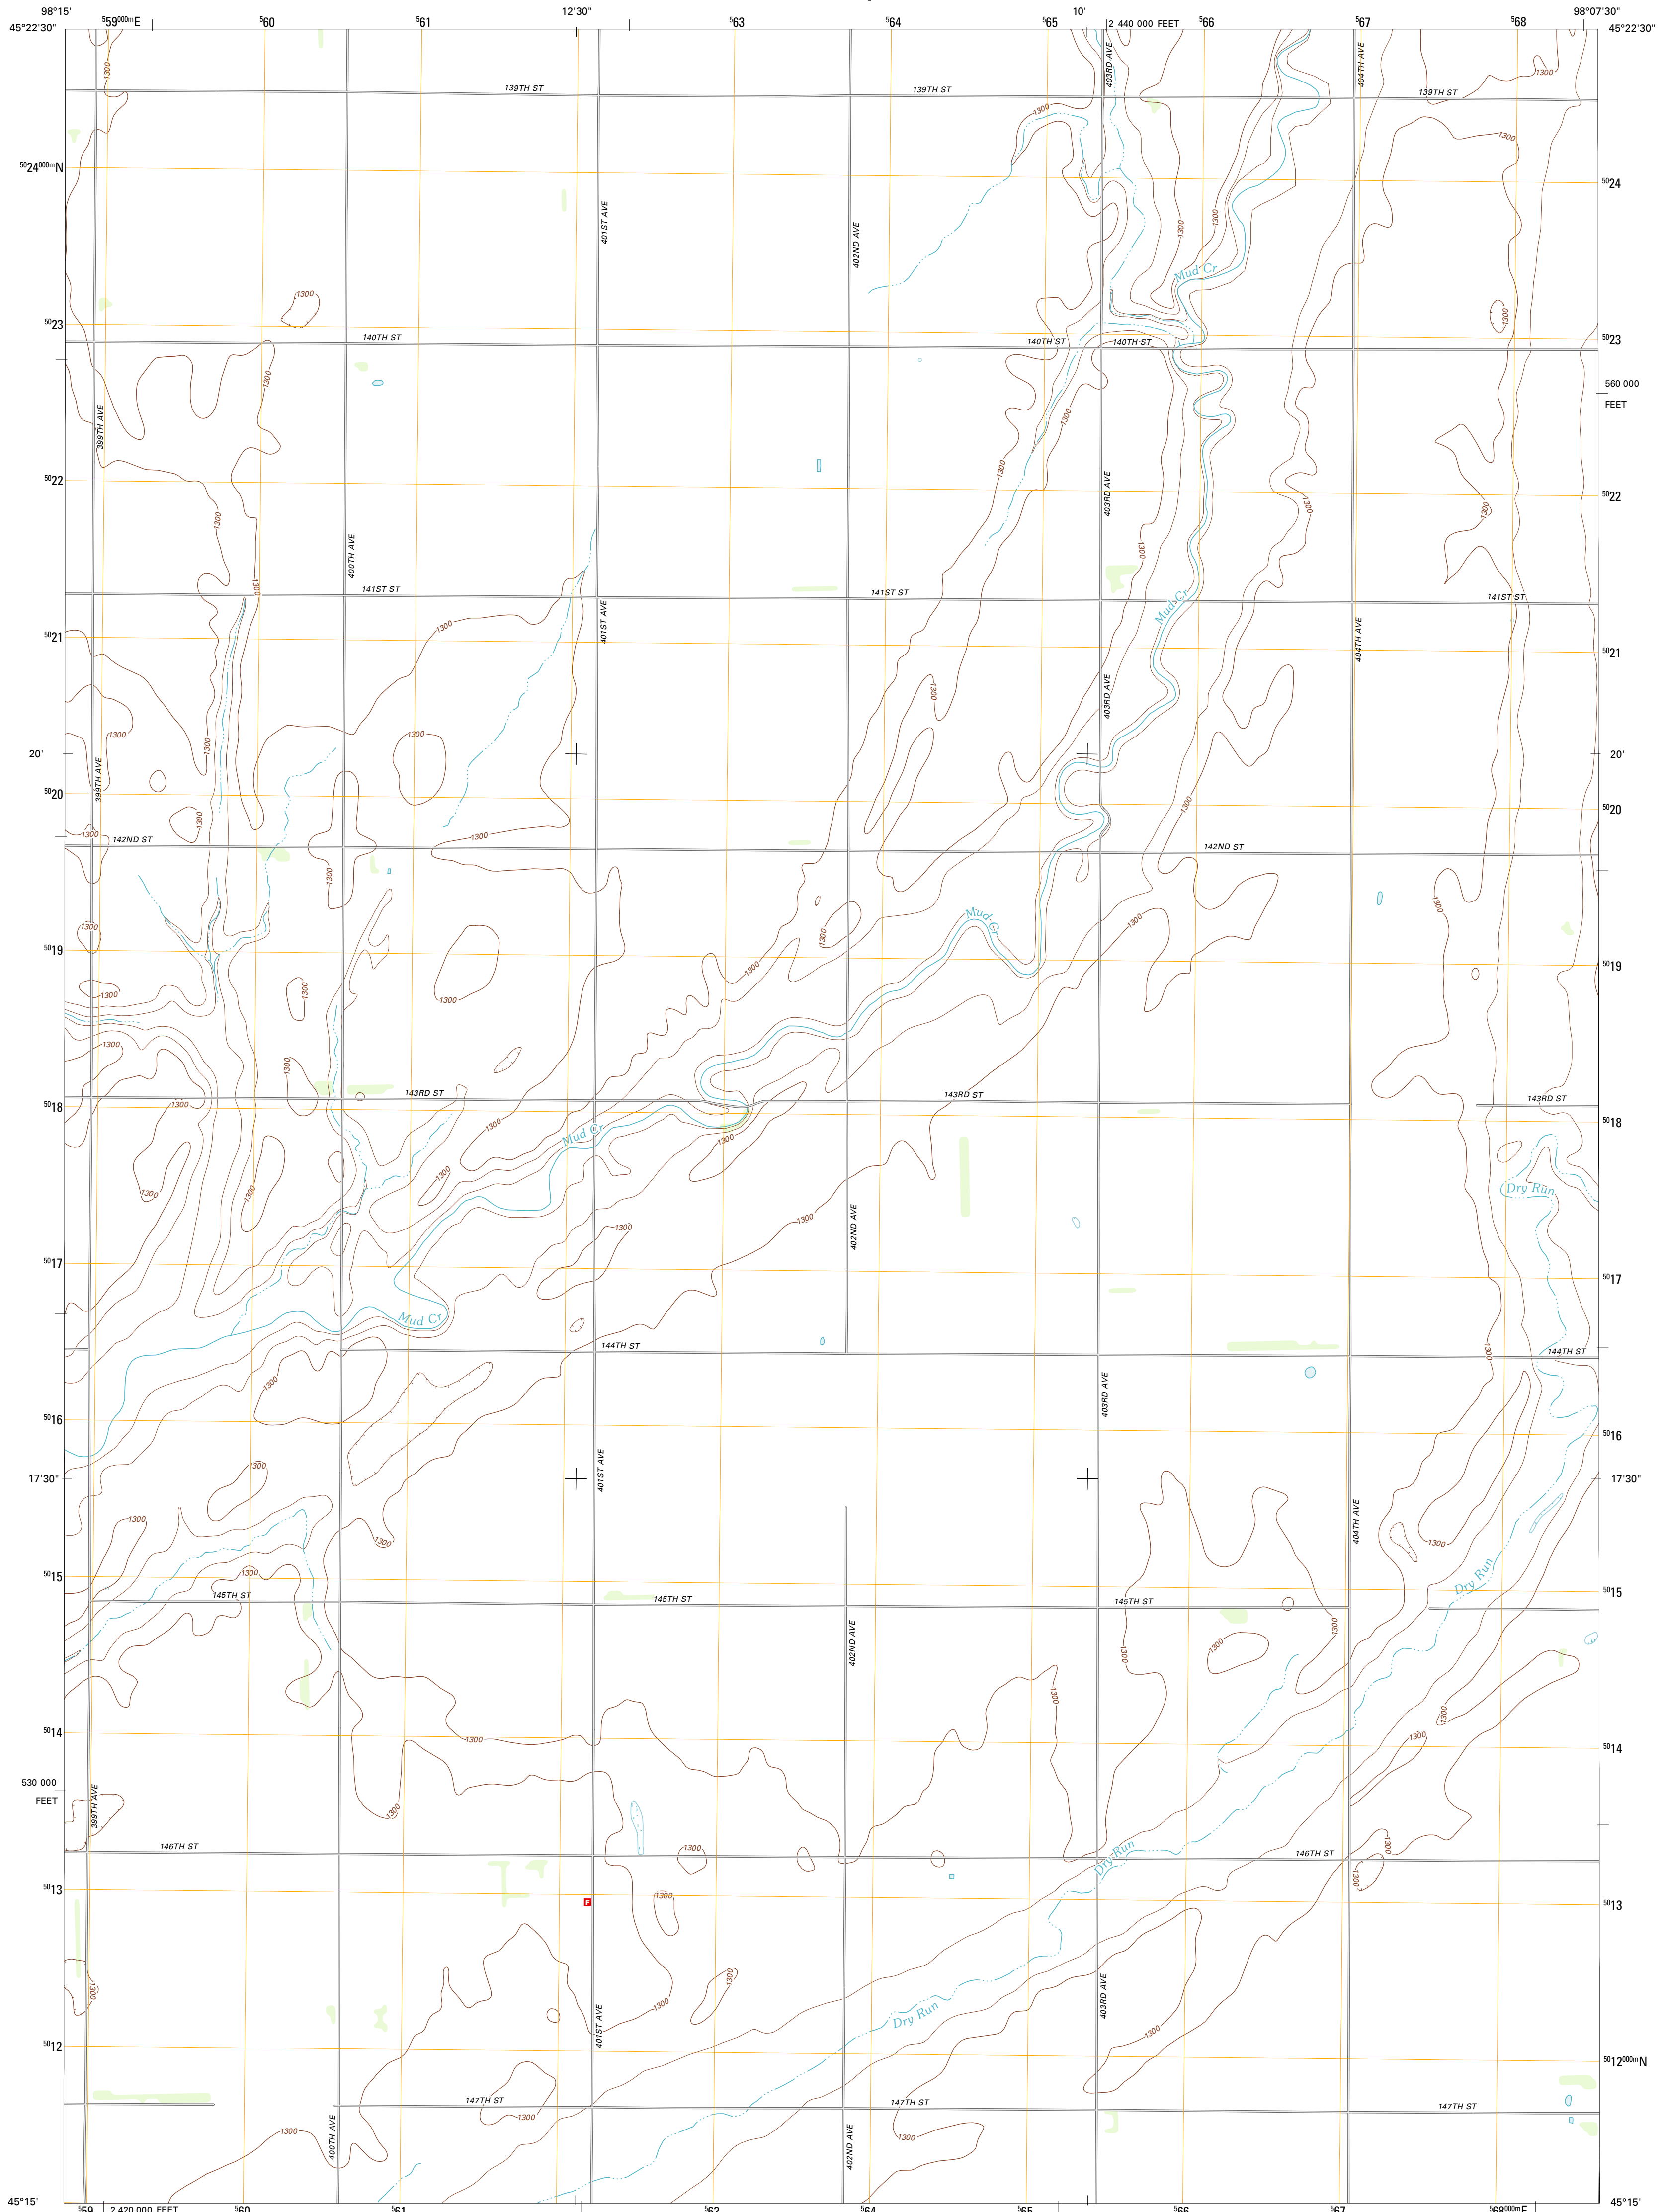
98°15'
$^{5}59^{000m}$E
$^{5}60$
$^{5}61$
12'30"
$^{5}63$
$^{5}64$
$^{5}65$
10'
2 440 000 FEET
$^{5}66$
$^{5}67$
$^{5}68$
98°07'30"
45°22'30"
45°22'30"

139TH ST
139TH ST
139TH ST
403RD AVE
404TH AVE
1300

$^{50}24^{000m}$N
$^{50}24$
401ST AVE
402ND AVE
Mud Cr
1300

$^{50}23$
$^{50}23$
140TH ST
140TH ST
140TH ST
560 000
FEET
399TH AVE

$^{50}22$
$^{50}22$
400TH AVE
403RD AVE
141ST ST
141ST ST
141ST ST
401ST AVE
Mud Cr
404TH AVE

$^{50}21$
$^{50}21$
403RD AVE
20'
20'
399TH AVE

$^{50}20$
$^{50}20$
142ND ST
142ND ST
Mud Cr

$^{50}19$
$^{50}19$
143RD ST
143RD ST
143RD ST

$^{50}18$
$^{50}18$
Mud Cr
Dry Run
402ND AVE

$^{50}17$
$^{50}17$
Mud Cr
144TH ST
144TH ST
403RD AVE

$^{50}16$
$^{50}16$
17'30"
401ST AVE
17'30"
404TH AVE
Dry Run

$^{50}15$
$^{50}15$
145TH ST
145TH ST
145TH ST
402ND AVE

$^{50}14$
$^{50}14$
530 000
FEET
399TH AVE
146TH ST
146TH ST
Dry Run

$^{50}13$
$^{50}13$
F
Dry Run
401ST AVE
403RD AVE

$^{50}12$
$^{50}12^{000m}$N
147TH ST
147TH ST
147TH ST
400TH AVE
402ND AVE

45°15'
$^{5}59$
2 420 000 FEET
$^{5}60$
$^{5}61$
$^{5}62$
$^{5}64$
$^{5}65$
$^{5}66$
$^{5}67$
$^{5}68^{000m}$E
45°15'